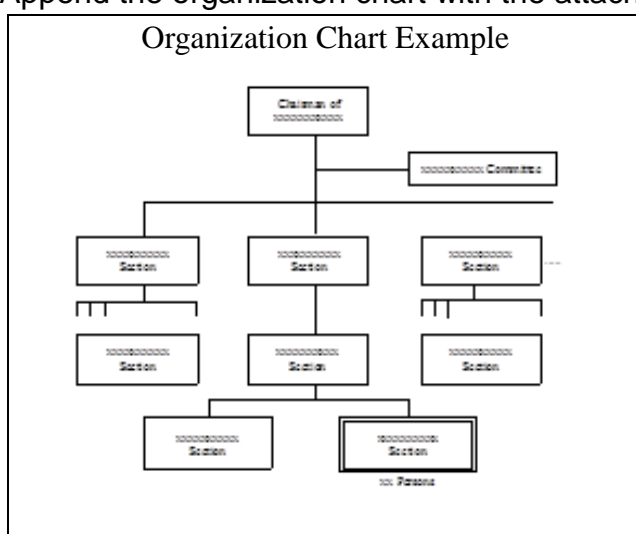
Append the organization chart with the attac

Organization Chart Example

Chairman of xxxxxxxxxxxx

xxxxxxxxxxxx Committee

xxxxxxxxxxxx Section

xxxxxxxxxxxx Section

xxxxxxxxxxxx Section

xxxxxxxxxxxx Section

xxxxxxxxxxxx Section

xxxxxxxxxxxx Section

xxxxxxxxxxxx Section

xxxxxxxxxxxx Section

xxx Persons